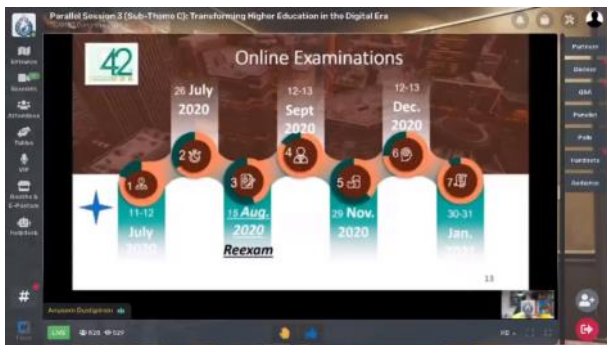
Parallel Session 3 (Sub-Theme C): Transforming Higher Education in the Digital Era

Lobby
Sessions
Attendees
Tables
VIP
Booths & E-Posters
Helpdesk

42

Online Examinations

26 July 2020

12-13 Sept 2020

12-13 Dec. 2020

1
2
3
4
5
6
7

11-12 July 2020

15 Aug. 2020
Reexam

29 Nov. 2020

30-31 Jan. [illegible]

13

Partners
Banner
Q&A
Panelist
Polls
Handouts
Audience

Anupam Dustgerdan

LIVE
528
529
HD